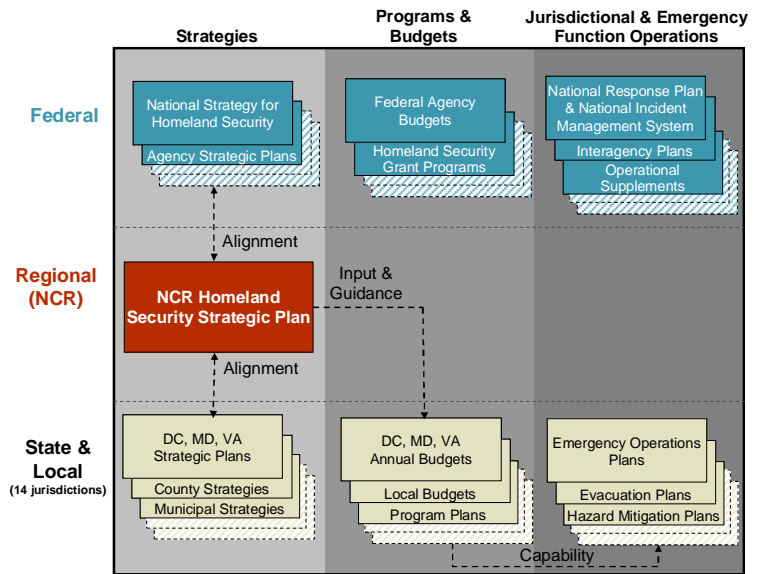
Strategies

Programs & Budgets

Jurisdictional & Emergency Function Operations

Federal

National Strategy for Homeland Security

Agency Strategic Plans

Federal Agency Budgets

Homeland Security Grant Programs

National Response Plan & National Incident Management System

Interagency Plans

Operational Supplements

Alignment

Regional (NCR)

NCR Homeland Security Strategic Plan

Input & Guidance

Alignment

State & Local

(14 jurisdictions)

DC, MD, VA Strategic Plans

County Strategies

Municipal Strategies

DC, MD, VA Annual Budgets

Local Budgets

Program Plans

Emergency Operations Plans

Evacuation Plans

Hazard Mitigation Plans

Capability